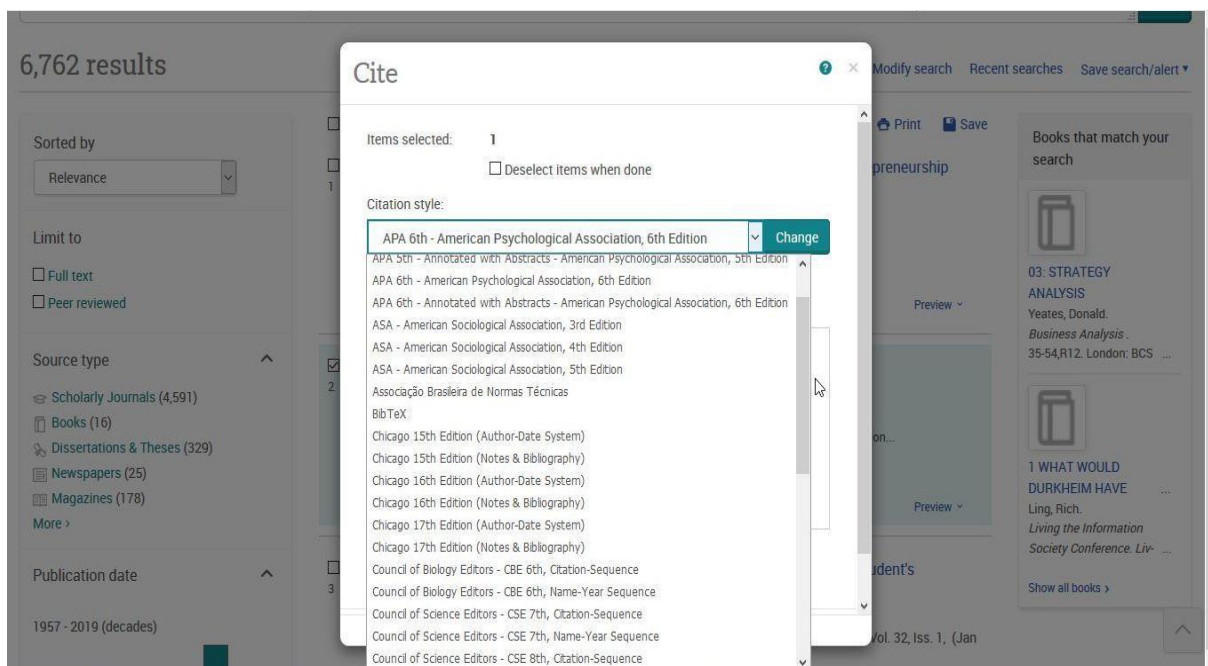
6,762 results

Sorted by

Relevance

Limit to

☐ Full text
☐ Peer reviewed

Source type

Scholarly Journals (4,591)
Books (16)
Dissertations & Theses (329)
Newspapers (25)
Magazines (178)
More ›

Publication date

1957 - 2019 (decades)

Cite

Items selected: 1

☐ Deselect items when done

Citation style:

APA 6th - American Psychological Association, 6th Edition

Change

APA 5th - Annotated with Abstracts - American Psychological Association, 5th Edition
APA 6th - American Psychological Association, 6th Edition
APA 6th - Annotated with Abstracts - American Psychological Association, 6th Edition
ASA - American Sociological Association, 3rd Edition
ASA - American Sociological Association, 4th Edition
ASA - American Sociological Association, 5th Edition
Associação Brasileira de Normas Técnicas
BibTeX
Chicago 15th Edition (Author-Date System)
Chicago 15th Edition (Notes & Bibliography)
Chicago 16th Edition (Author-Date System)
Chicago 16th Edition (Notes & Bibliography)
Chicago 17th Edition (Author-Date System)
Chicago 17th Edition (Notes & Bibliography)
Council of Biology Editors - CBE 6th, Citation-Sequence
Council of Biology Editors - CBE 6th, Name-Year Sequence
Council of Science Editors - CSE 7th, Citation-Sequence
Council of Science Editors - CSE 7th, Name-Year Sequence
Council of Science Editors - CSE 8th, Citation-Sequence

Modify search Recent searches Save search/alert

Print Save

preneurship

Preview

on...

Preview

udent's

Vol. 32, Iss. 1, (Jan

Books that match your search

03: STRATEGY ANALYSIS
Yeates, Donald.
Business Analysis.
35-54,R12. London: BCS ...

1 WHAT WOULD DURKHEIM HAVE ...
Ling, Rich.
Living the Information Society Conference. Liv- ...

Show all books ›